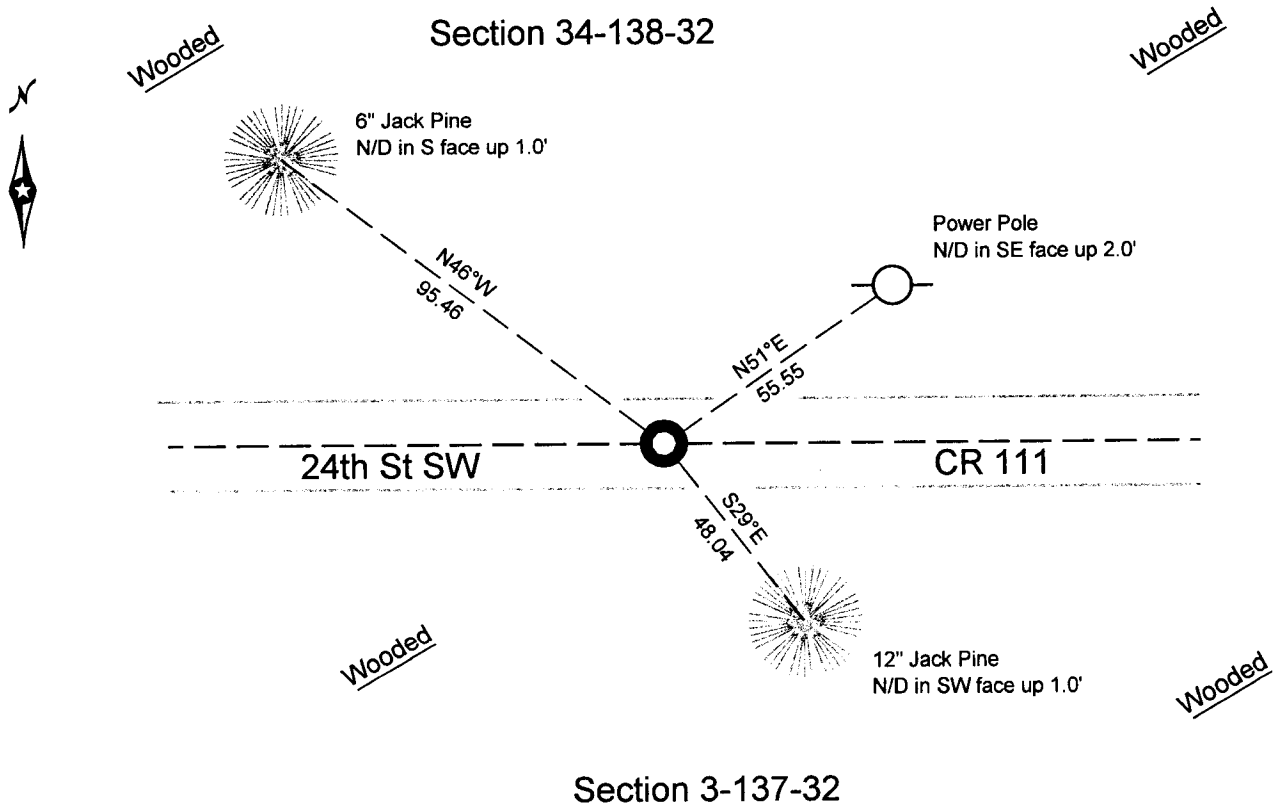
Section 34-138-32

Wooded

Wooded

N

6" Jack Pine
N/D in S face up 1.0'

Power Pole
N/D in SE face up 2.0'

N46°W
95.46

N51°E
55.55

24th St SW

CR 111

S29°E
48.04

Wooded

12" Jack Pine
N/D in SW face up 1.0'

Wooded

Section 3-137-32